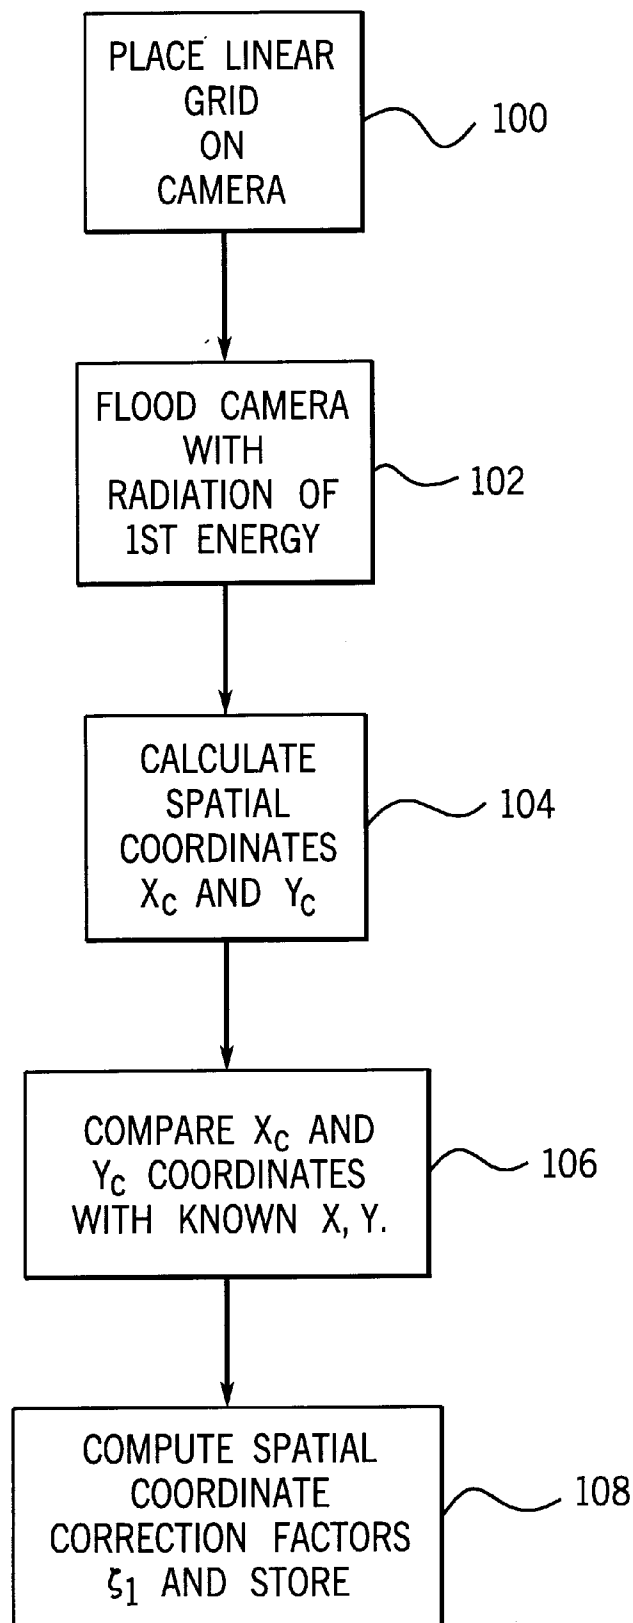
PLACE LINEAR GRID ON CAMERA

100

FLOOD CAMERA WITH RADIATION OF 1ST ENERGY

102

CALCULATE SPATIAL COORDINATES $X_C$ AND $Y_C$

104

COMPARE $X_C$ AND $Y_C$ COORDINATES WITH KNOWN X, Y.

106

COMPUTE SPATIAL COORDINATE CORRECTION FACTORS $\zeta_1$ AND STORE

108